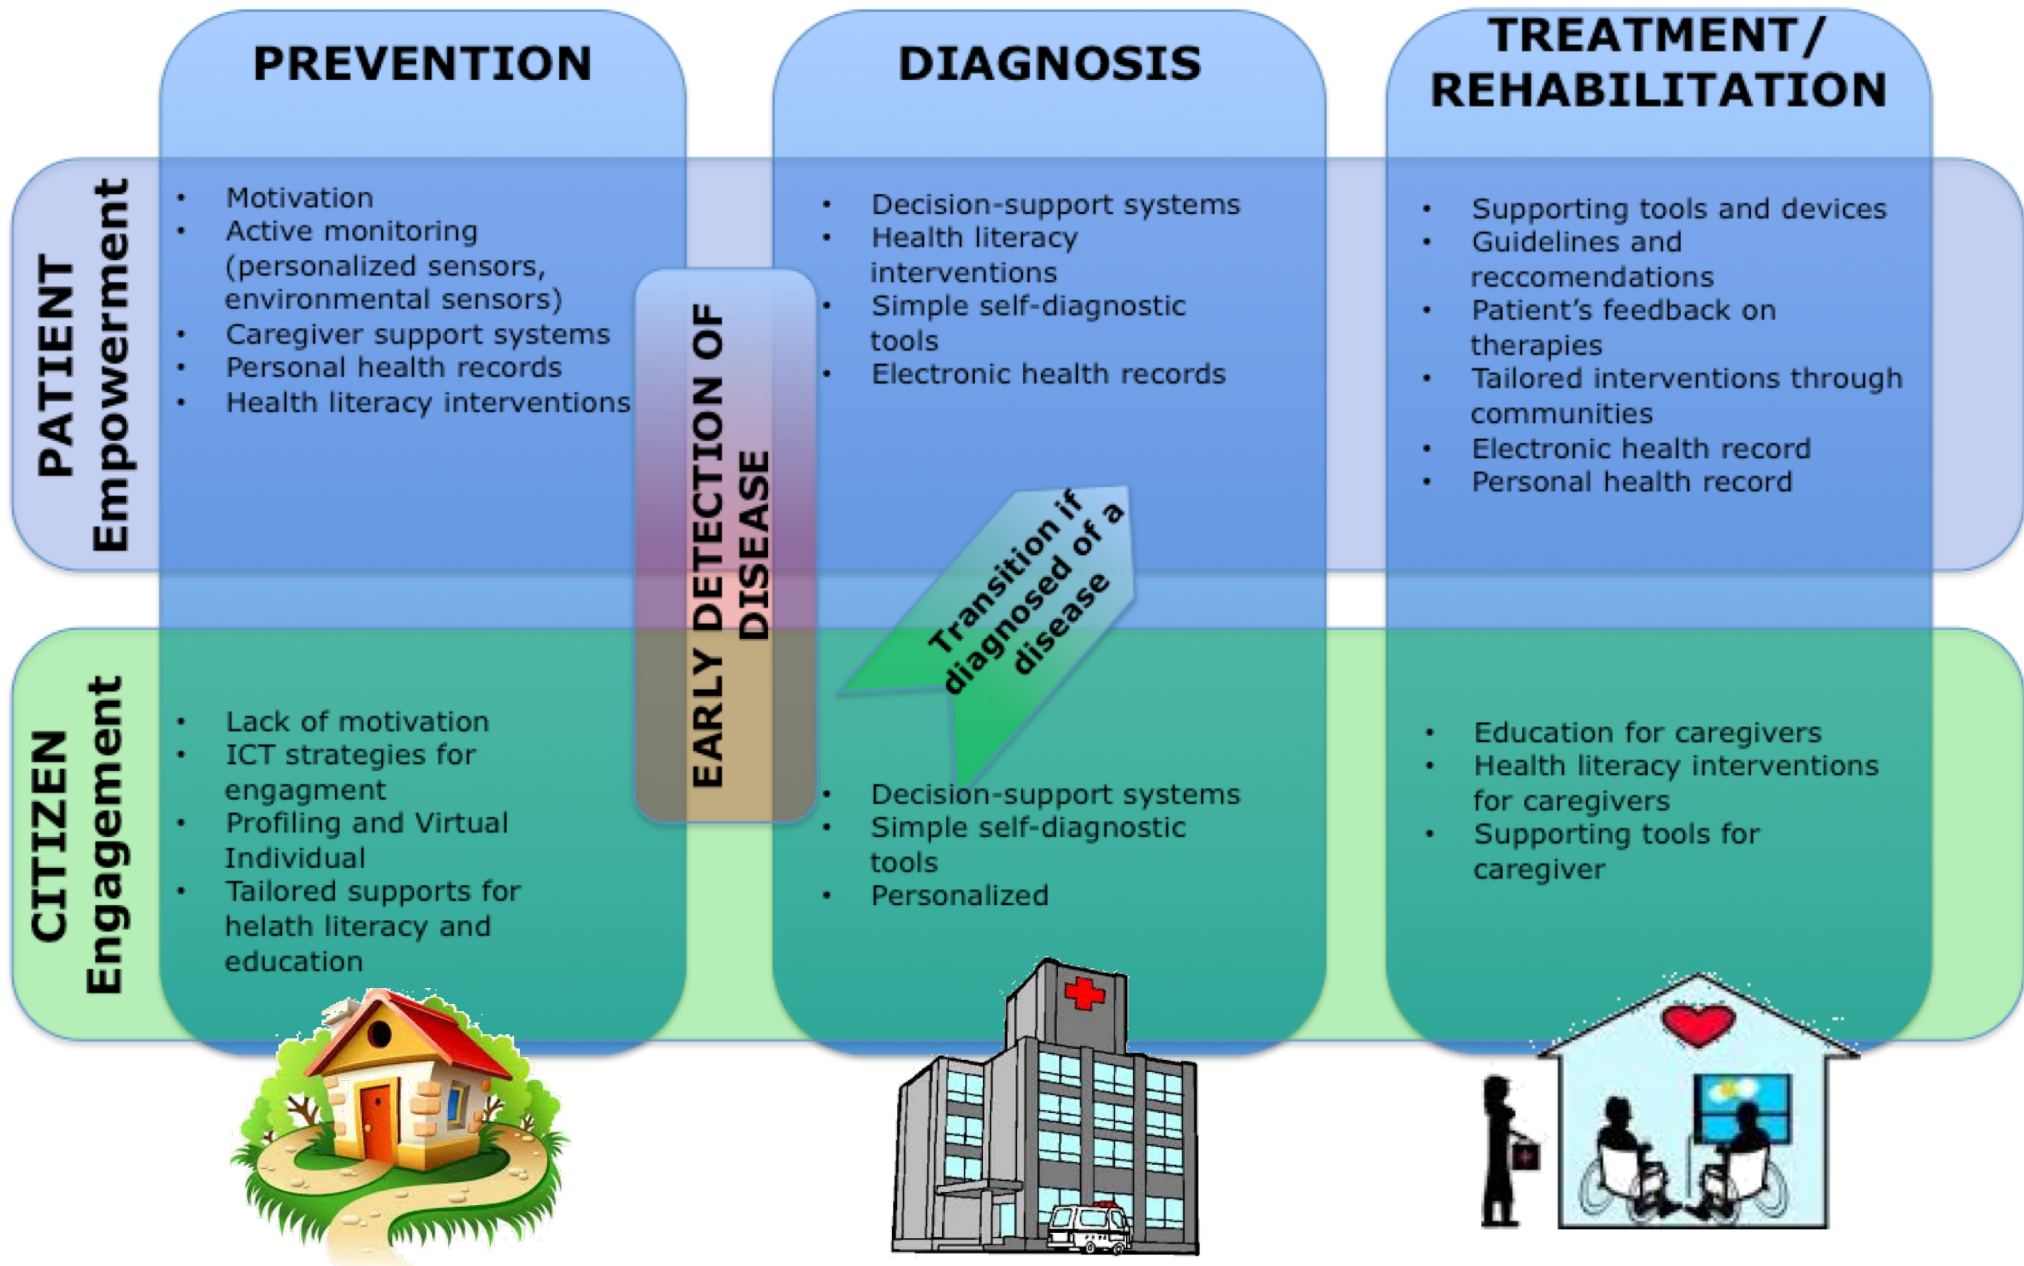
PREVENTION

DIAGNOSIS

TREATMENT/ REHABILITATION

PATIENT Empowerment

- Motivation
- Active monitoring (personalized sensors, environmental sensors)
- Caregiver support systems
- Personal health records
- Health literacy interventions

EARLY DETECTION OF DISEASE

- Decision-support systems
- Health literacy interventions
- Simple self-diagnostic tools
- Electronic health records

- Supporting tools and devices
- Guidelines and reccomendations
- Patient's feedback on therapies
- Tailored interventions through communities
- Electronic health record
- Personal health record

Transition if diagnosed of a disease

CITIZEN Engagement

- Lack of motivation
- ICT strategies for engagment
- Profiling and Virtual Individual
- Tailored supports for helath literacy and education

- Decision-support systems
- Simple self-diagnostic tools
- Personalized

- Education for caregivers
- Health literacy interventions for caregivers
- Supporting tools for caregiver